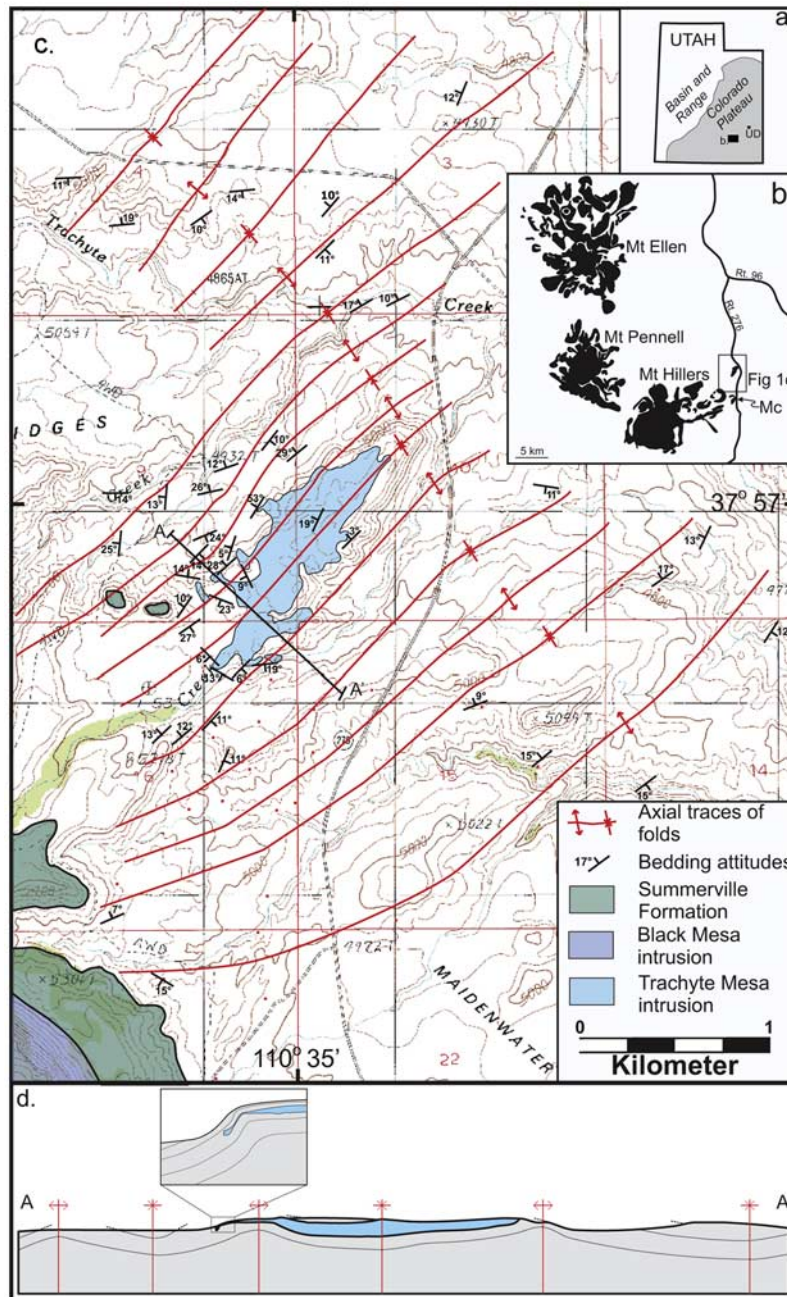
c.

a
UTAH
Basin and Range
Colorado Plateau
b
UD

b
Mt Ellen
Rt. 96
Rt. 276
Mt Pennell
Mt Hillers
Fig 1c
Mc
5 km

Trachyte
Creek
IDGES
Creek
Creek
4865AT
37° 57'
110° 35'
MAIDENWATER
3
10
15
14
22

12°
11°
19°
10°
14°
10°
11°
17°
10°
10°
29°
12°
26°
53°
19°
32°
11°
13°
25°
24°
5°
28°
14°
9°
10°
23°
27°
6°
6°
19°
11°
13°
12°
11°
9°
15°
17°
13°
12
15°
7°
15°

A
A'

Axial traces of folds
17° Bedding attitudes
Summerville Formation
Black Mesa intrusion
Trachyte Mesa intrusion
0
1
Kilometer

d.
A
A